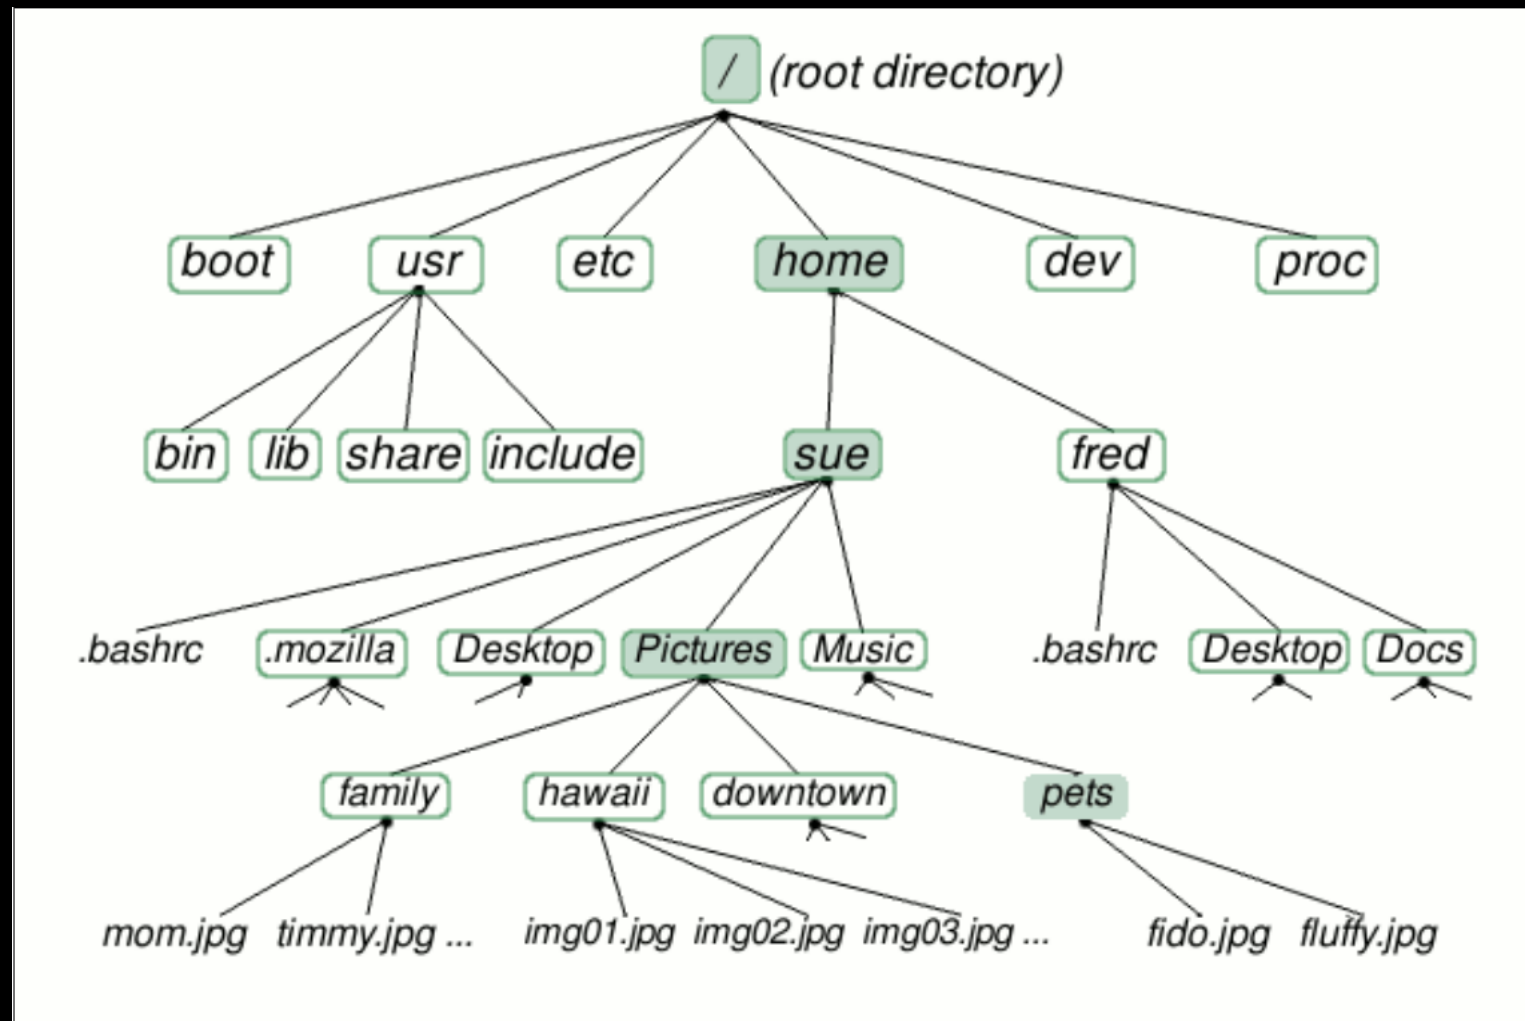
/ (root directory)

boot usr etc home dev proc

bin lib share include sue fred

.bashrc .mozilla Desktop Pictures Music .bashrc Desktop Docs

family hawaii downtown pets

mom.jpg timmy.jpg ... img01.jpg img02.jpg img03.jpg ... fido.jpg fluffy.jpg